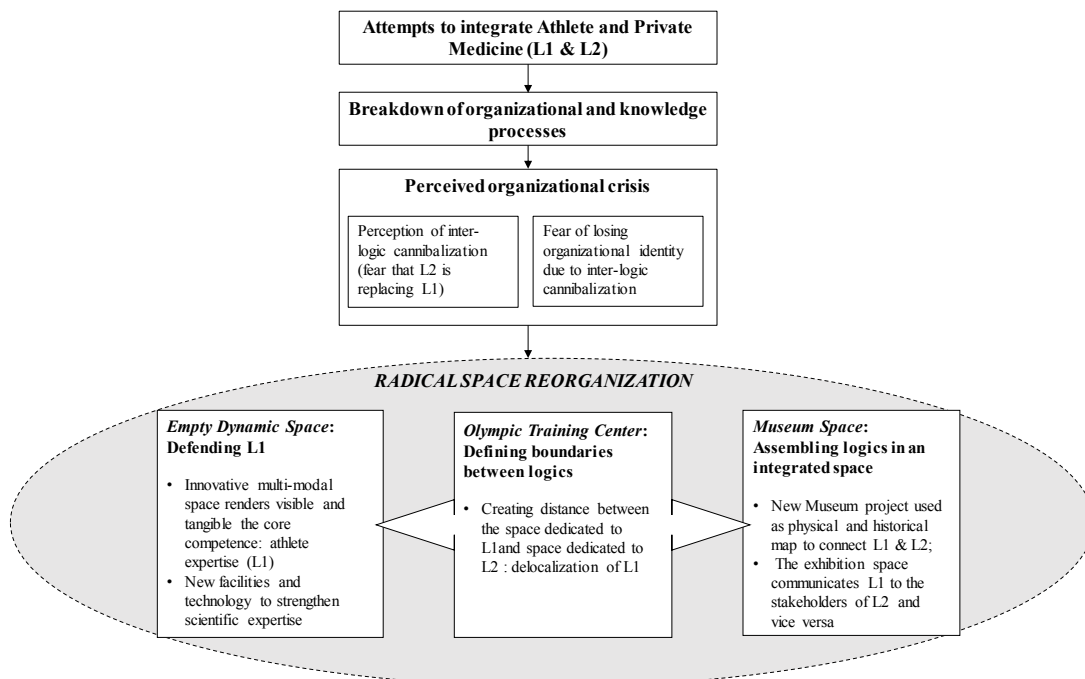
Attempts to integrate Athlete and Private Medicine (L1 & L2)

Breakdown of organizational and knowledge processes

Perceived organizational crisis

Perception of inter-logic cannibalization (fear that L2 is replacing L1)

Fear of losing organizational identity due to inter-logic cannibalization

RADICAL SPACE REORGANIZATION

*Empty Dynamic Space*: Defending L1

- Innovative multi-modal space renders visible and tangible the core competence: athlete expertise (L1)
- New facilities and technology to strengthen scientific expertise

*Olympic Training Center*: Defining boundaries between logics

- Creating distance between the space dedicated to L1and space dedicated to L2 : delocalization of L1

*Museum Space*: Assembling logics in an integrated space

- New Museum project used as physical and historical map to connect L1 & L2;
- The exhibition space communicates L1 to the stakeholders of L2 and vice versa